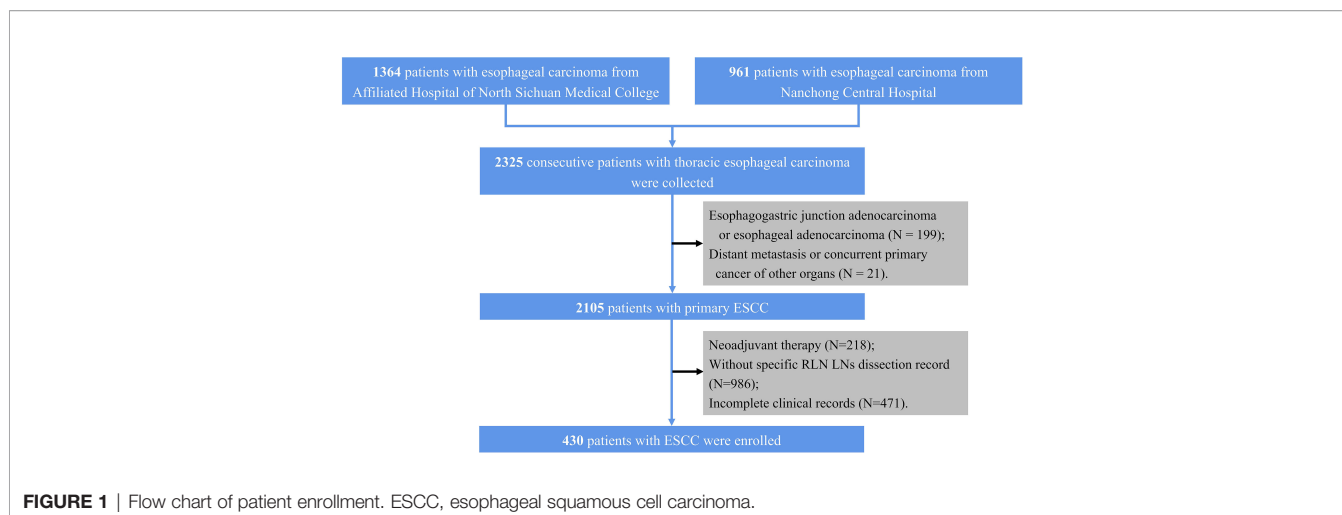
1364 patients with esophageal carcinoma from Affiliated Hospital of North Sichuan Medical College

961 patients with esophageal carcinoma from Nanchong Central Hospital

2325 consecutive patients with thoracic esophageal carcinoma were collected

Esophagogastric junction adenocarcinoma or esophageal adenocarcinoma (N = 199);
Distant metastasis or concurrent primary cancer of other organs (N = 21).

2105 patients with primary ESCC

Neoadjuvant therapy (N=218);
Without specific RLN LNs dissection record (N=986);
Incomplete clinical records (N=471).

430 patients with ESCC were enrolled

FIGURE 1 | Flow chart of patient enrollment. ESCC, esophageal squamous cell carcinoma.